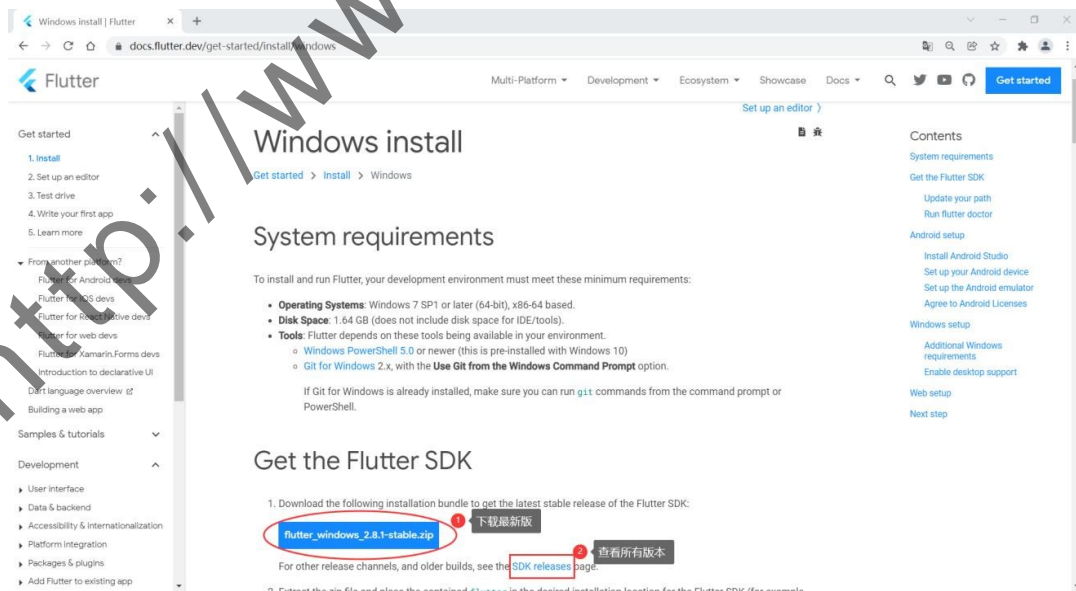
Windows install | Flutter
docs.flutter.dev/get-started/install/windows

Flutter

Multi-Platform Development Ecosystem Showcase Docs Get started

Set up an editor

Get started
1. Install
2. Set up an editor
3. Test drive
4. Write your first app
5. Learn more

From another platform?
Flutter for Android devs
Flutter for iOS devs
Flutter for React Native devs
Flutter for web devs
Flutter for Xamarin.Forms devs
Introduction to declarative UI
Dart language overview
Building a web app

Samples & tutorials

Development
User interface
Data & backend
Accessibility & internationalization
Platform integration
Packages & plugins
Add Flutter to existing app

Windows install

Get started > Install > Windows

System requirements

To install and run Flutter, your development environment must meet these minimum requirements:

- **Operating Systems**: Windows 7 SP1 or later (64-bit), x86-64 based.
- **Disk Space**: 1.64 GB (does not include disk space for IDE/tools).
- **Tools**: Flutter depends on these tools being available in your environment.
  - Windows PowerShell 5.0 or newer (this is pre-installed with Windows 10)
  - Git for Windows 2.x, with the **Use Git from the Windows Command Prompt** option.

  If Git for Windows is already installed, make sure you can run git commands from the command prompt or PowerShell.

Get the Flutter SDK

1. Download the following installation bundle to get the latest stable release of the Flutter SDK:

flutter_windows_2.8.1-stable.zip

1 下载最新版

For other release channels, and older builds, see the SDK releases page.

2 查看所有版本

Contents
System requirements
Get the Flutter SDK
Update your path
Run flutter doctor
Android setup
Install Android Studio
Set up your Android device
Set up the Android emulator
Agree to Android Licenses
Windows setup
Additional Windows requirements
Enable desktop support
Web setup
Next step

http://www